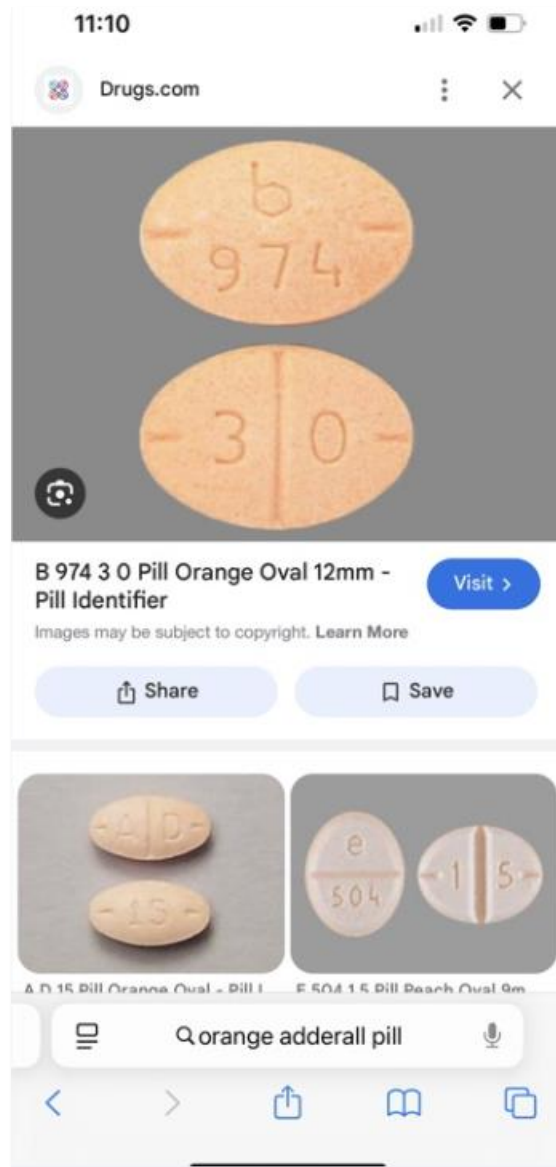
11:10

Drugs.com

b
974

3 0

B 974 3 0 Pill Orange Oval 12mm - Pill Identifier

Visit >

Images may be subject to copyright. Learn More

Share

Save

A D
15

e
504

1 5

A D 15 Pill Orange Oval - Pill I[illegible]

E 504 1 5 Pill Peach Oval 9m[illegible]

orange adderall pill